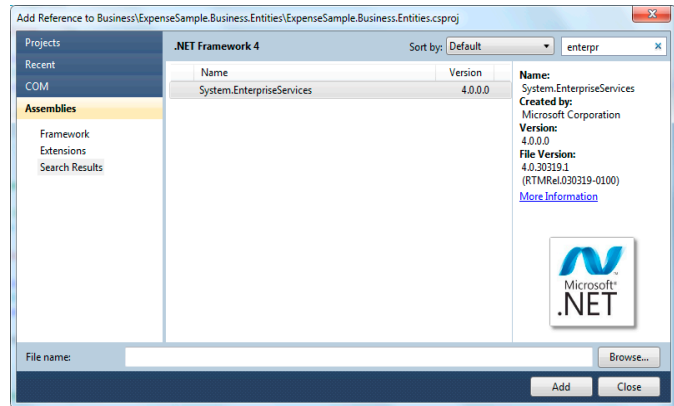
Add Reference to Business\ExpenseSample.Business.Entities\ExpenseSample.Business.Entities.csproj

Projects
Recent
COM
Assemblies
Framework
Extensions
Search Results

.NET Framework 4
Sort by: Default
enterpr

| Name | Version |
|---|---|
| System.EnterpriseServices | 4.0.0.0 |

Name:
System.EnterpriseServices
Created by:
Microsoft Corporation
Version:
4.0.0.0
File Version:
4.0.30319.1
(RTMRel.030319-0100)
More Information

Microsoft®
.NET

File name:
Browse...
Add
Close